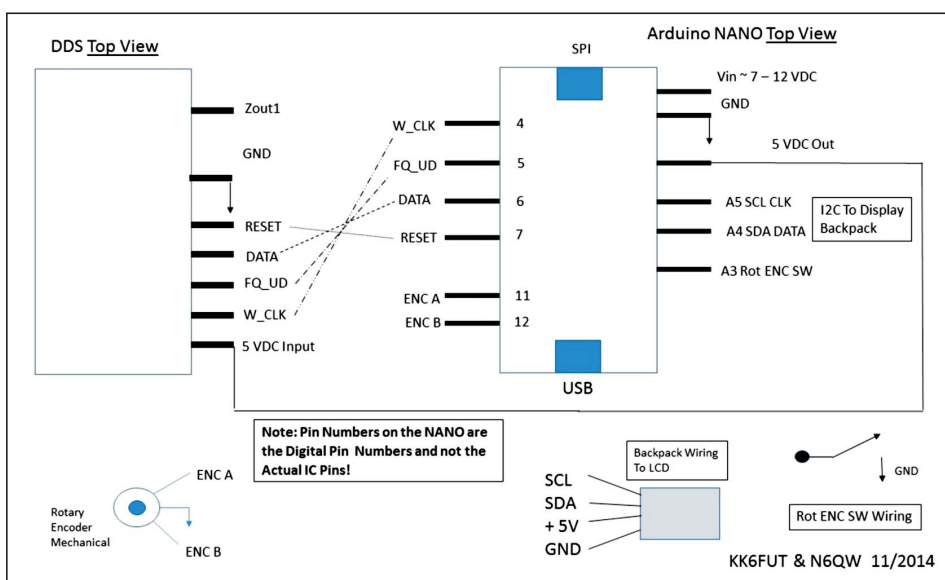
DDS Top View

Zout1

GND

RESET

DATA

FQ_UD

W_CLK

5 VDC Input

Arduino NANO Top View

SPI

W_CLK 4

FQ_UD 5

DATA 6

RESET 7

ENC A 11

ENC B 12

USB

Vin ~ 7 – 12 VDC

GND

5 VDC Out

A5 SCL CLK

A4 SDA DATA

I2C To Display Backpack

A3 Rot ENC SW

Note: Pin Numbers on the NANO are the Digital Pin Numbers and not the Actual IC Pins!

ENC A

Rotary Encoder Mechanical

ENC B

Backpack Wiring To LCD

SCL

SDA

+ 5V

GND

GND

Rot ENC SW Wiring

KK6FUT & N6QW 11/2014